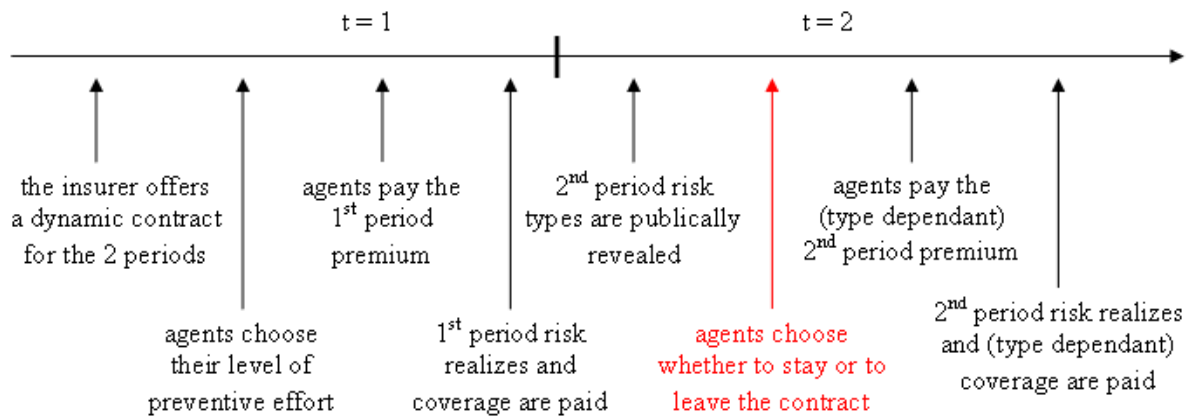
t = 1

t = 2

the insurer offers a dynamic contract for the 2 periods

agents choose their level of preventive effort

agents pay the 1$^{st}$ period premium

1$^{st}$ period risk realizes and coverage are paid

2$^{nd}$ period risk types are publically revealed

agents choose whether to stay or to leave the contract

agents pay the (type dependant) 2$^{nd}$ period premium

2$^{nd}$ period risk realizes and (type dependant) coverage are paid